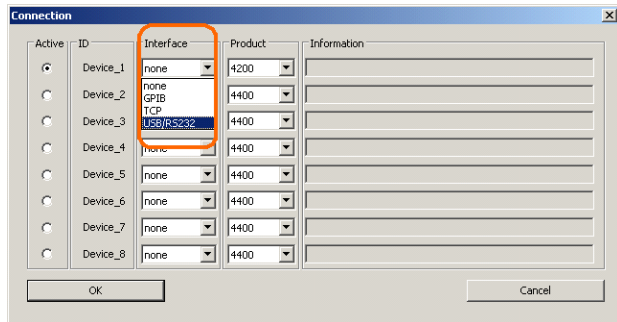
Connection

| Active | ID | Interface | Product | Information |
|---|---|---|---|---|
| | Device_1 | none | 4200 | |
| | Device_2 | none | 4400 | |
| | Device_3 | none | 4400 | |
| | Device_4 | none | 4400 | |
| | Device_5 | none | 4400 | |
| | Device_6 | none | 4400 | |
| | Device_7 | none | 4400 | |
| | Device_8 | none | 4400 | |

none
GPIB
TCP
USB/RS232

OK

Cancel